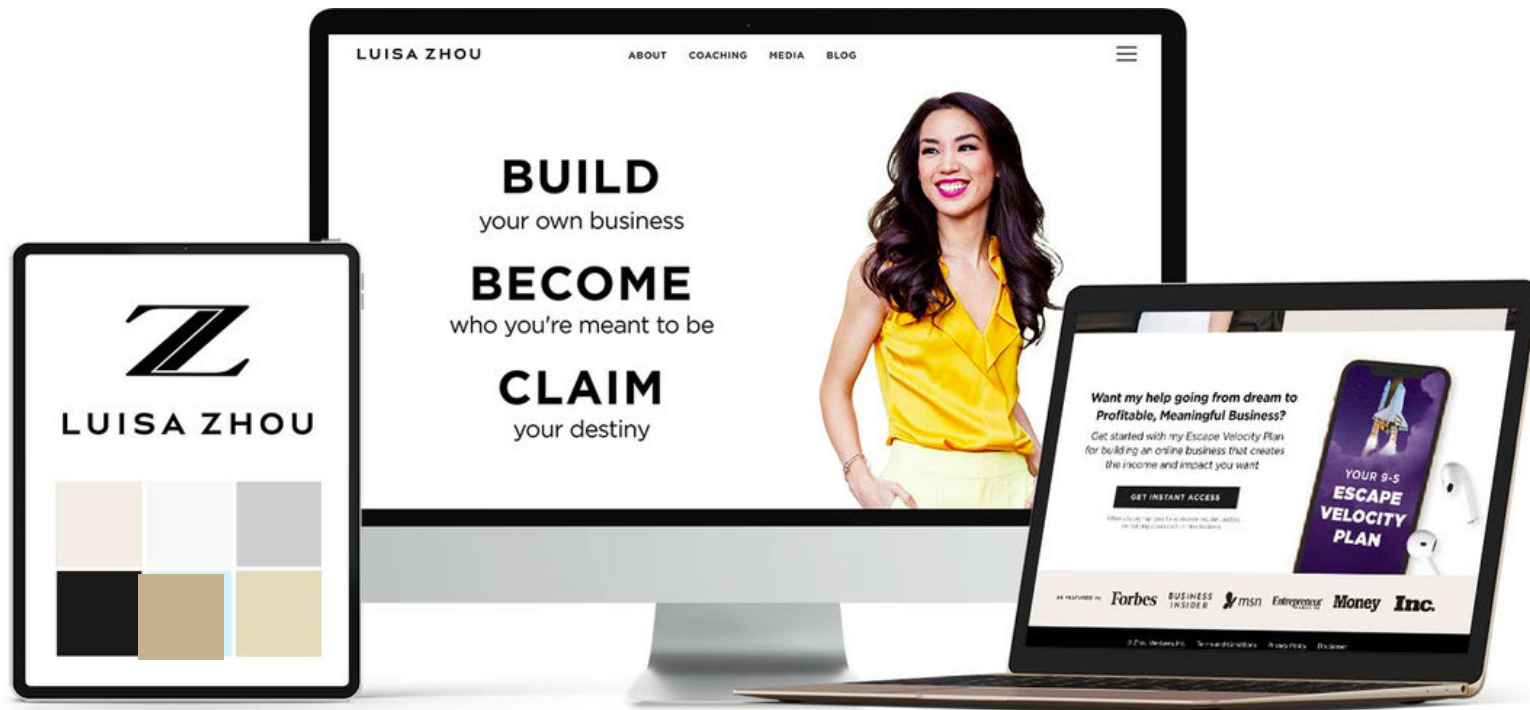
LUISA ZHOU

ABOUT COACHING MEDIA BLOG

BUILD
your own business

BECOME
who you're meant to be

CLAIM
your destiny

Z

LUISA ZHOU

Want my help going from dream to Profitable, Meaningful Business?

Get started with my Escape Velocity Plan for building an online business that creates the income and impact you want

GET INSTANT ACCESS

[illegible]

YOUR 9-5 ESCAPE VELOCITY PLAN

AS FEATURED IN Forbes BUSINESS INSIDER msn Entrepreneur Money Inc.

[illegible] Terms and Conditions Privacy Policy Disclaimer